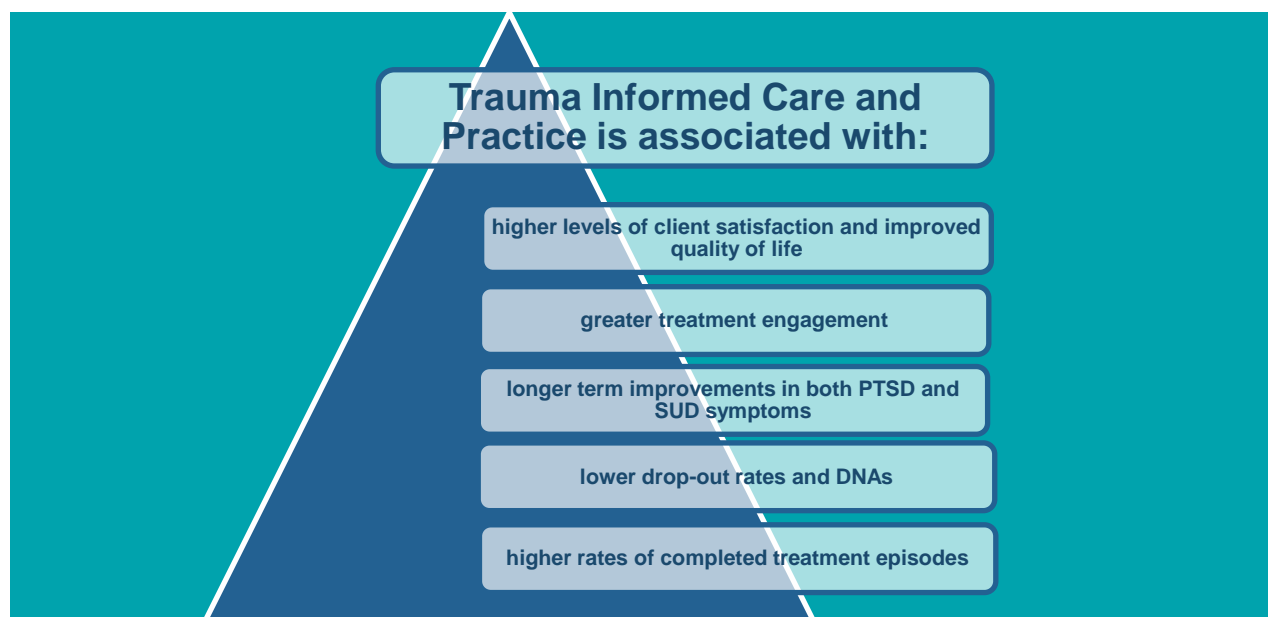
Trauma Informed Care and Practice is associated with:

higher levels of client satisfaction and improved quality of life

greater treatment engagement

longer term improvements in both PTSD and SUD symptoms

lower drop-out rates and DNAs

higher rates of completed treatment episodes